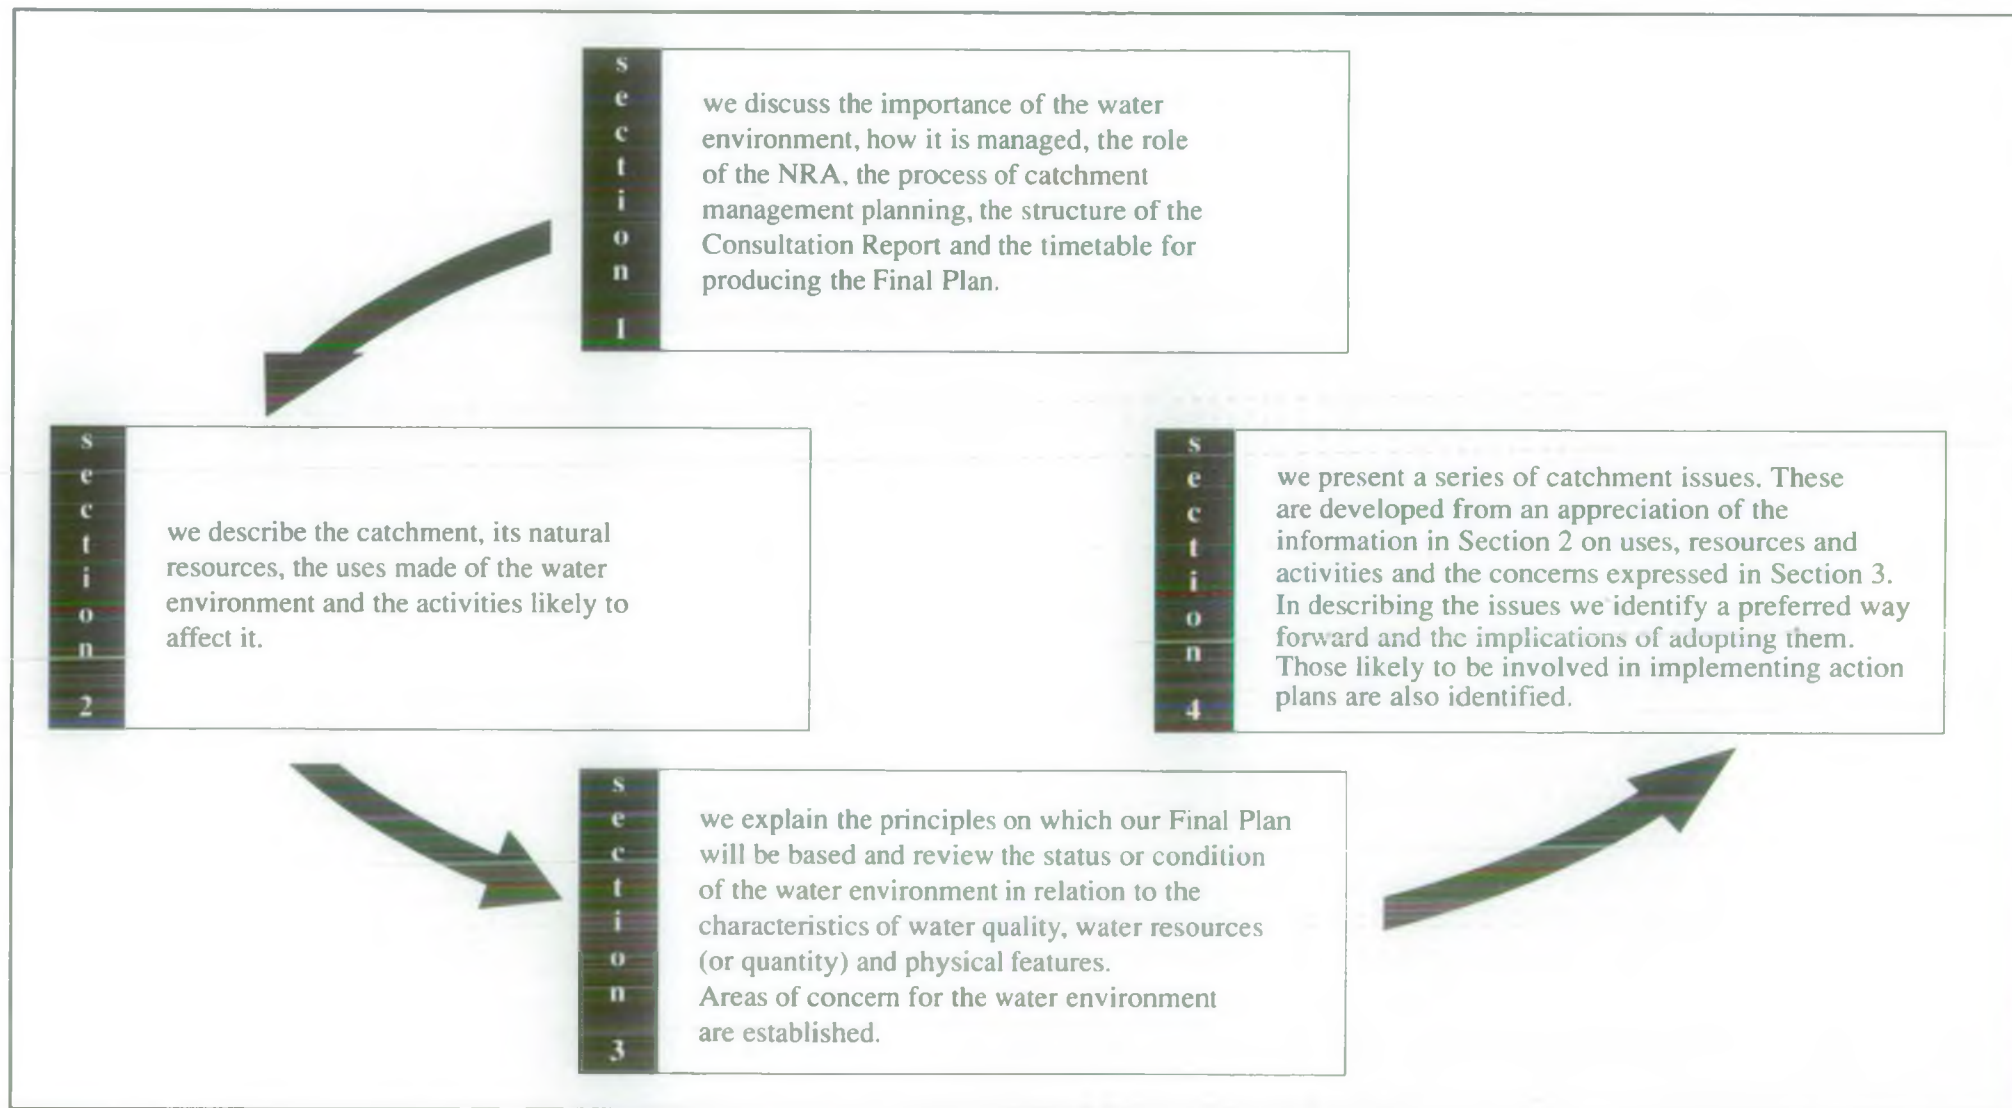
s
e
c
t
i
o
n
1

we discuss the importance of the water environment, how it is managed, the role of the NRA, the process of catchment management planning, the structure of the Consultation Report and the timetable for producing the Final Plan.

s
e
c
t
i
o
n
2

we describe the catchment, its natural resources, the uses made of the water environment and the activities likely to affect it.

s
e
c
t
i
o
n
4

we present a series of catchment issues. These are developed from an appreciation of the information in Section 2 on uses, resources and activities and the concerns expressed in Section 3. In describing the issues we identify a preferred way forward and the implications of adopting them. Those likely to be involved in implementing action plans are also identified.

s
e
c
t
i
o
n
3

we explain the principles on which our Final Plan will be based and review the status or condition of the water environment in relation to the characteristics of water quality, water resources (or quantity) and physical features.
Areas of concern for the water environment are established.